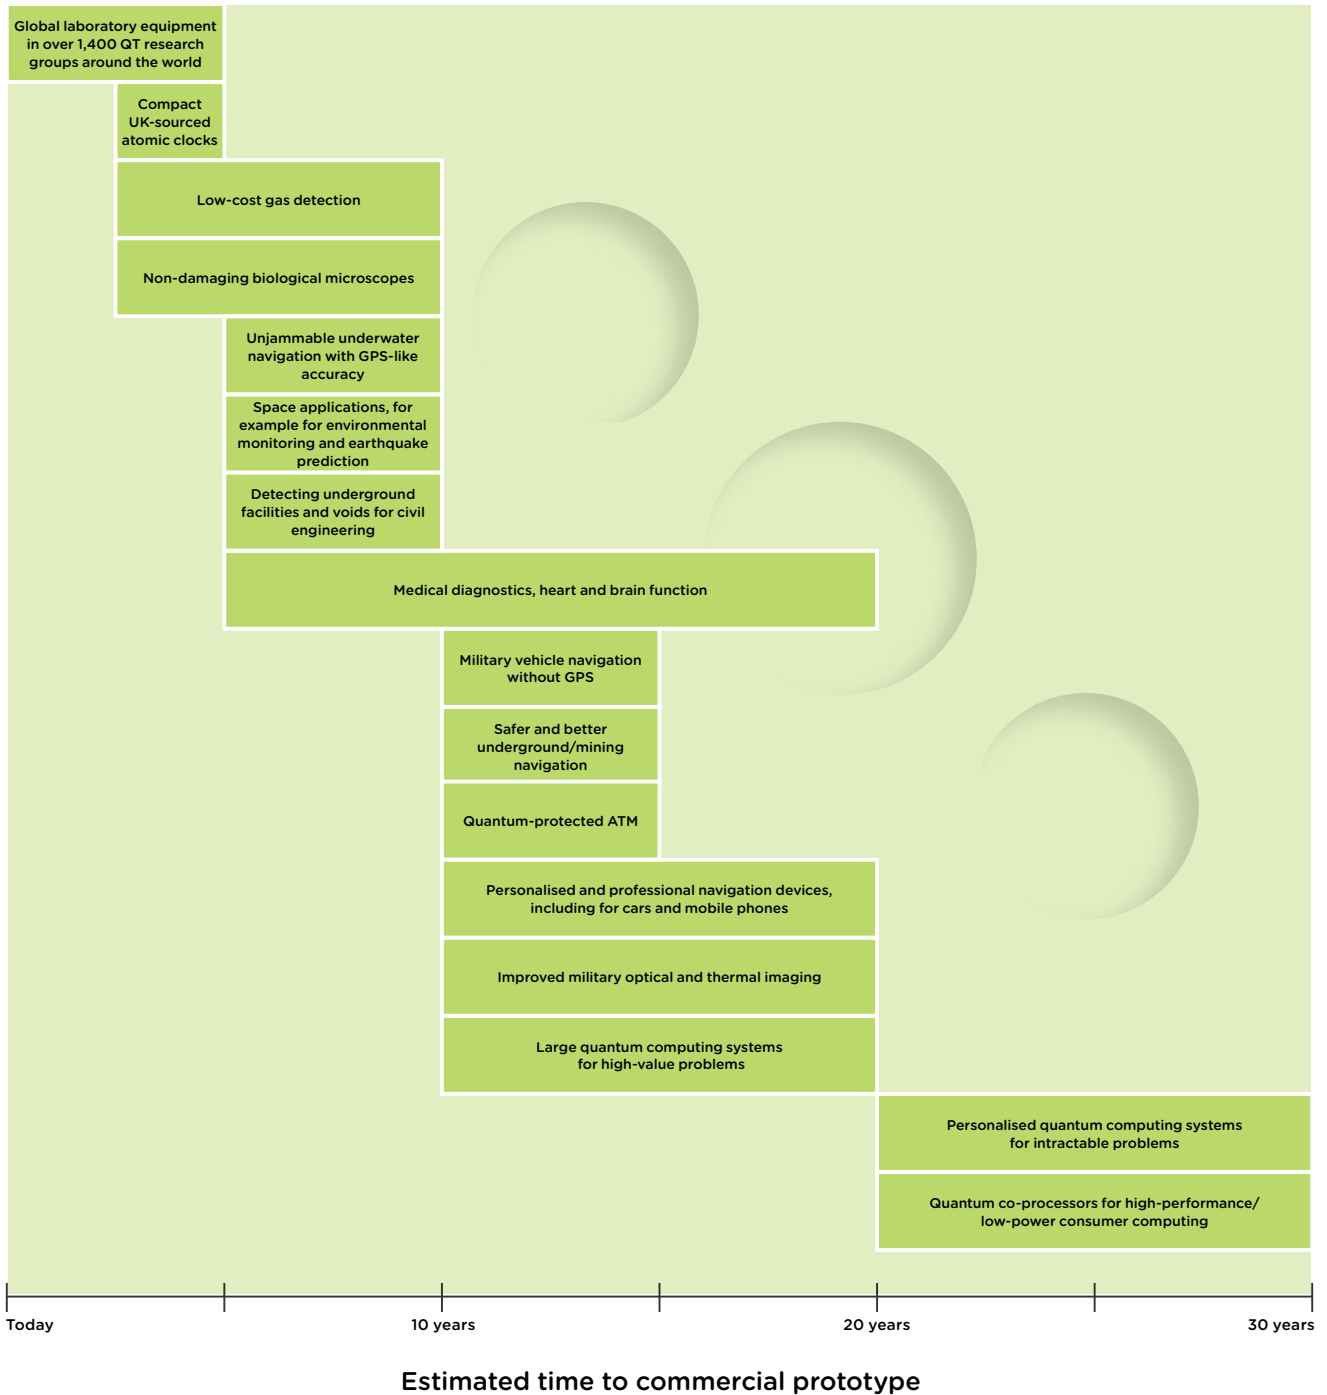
Global laboratory equipment in over 1,400 QT research groups around the world

Compact UK-sourced atomic clocks

Low-cost gas detection

Non-damaging biological microscopes

Unjammable underwater navigation with GPS-like accuracy

Space applications, for example for environmental monitoring and earthquake prediction

Detecting underground facilities and voids for civil engineering

Medical diagnostics, heart and brain function

Military vehicle navigation without GPS

Safer and better underground/mining navigation

Quantum-protected ATM

Personalised and professional navigation devices, including for cars and mobile phones

Improved military optical and thermal imaging

Large quantum computing systems for high-value problems

Personalised quantum computing systems for intractable problems

Quantum co-processors for high-performance/ low-power consumer computing

Today

10 years

20 years

30 years

Estimated time to commercial prototype